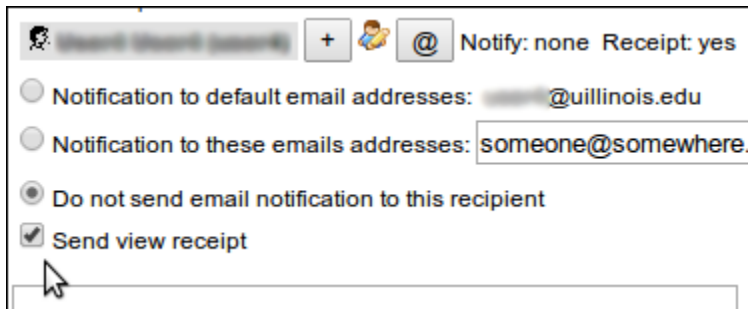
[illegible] + @ Notify: none Receipt: yes

Notification to default email addresses: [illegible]@uillinois.edu

Notification to these emails addresses: someone@somewhere.

Do not send email notification to this recipient

Send view receipt